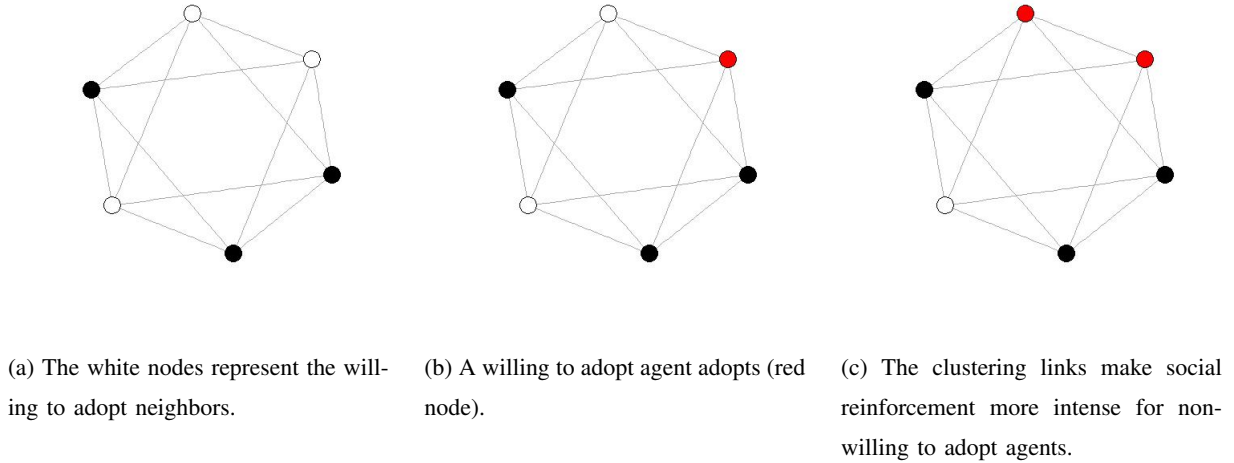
(a) The white nodes represent the willing to adopt neighbors.

(b) A willing to adopt agent adopts (red node).

(c) The clustering links make social reinforcement more intense for nonwilling to adopt agents.